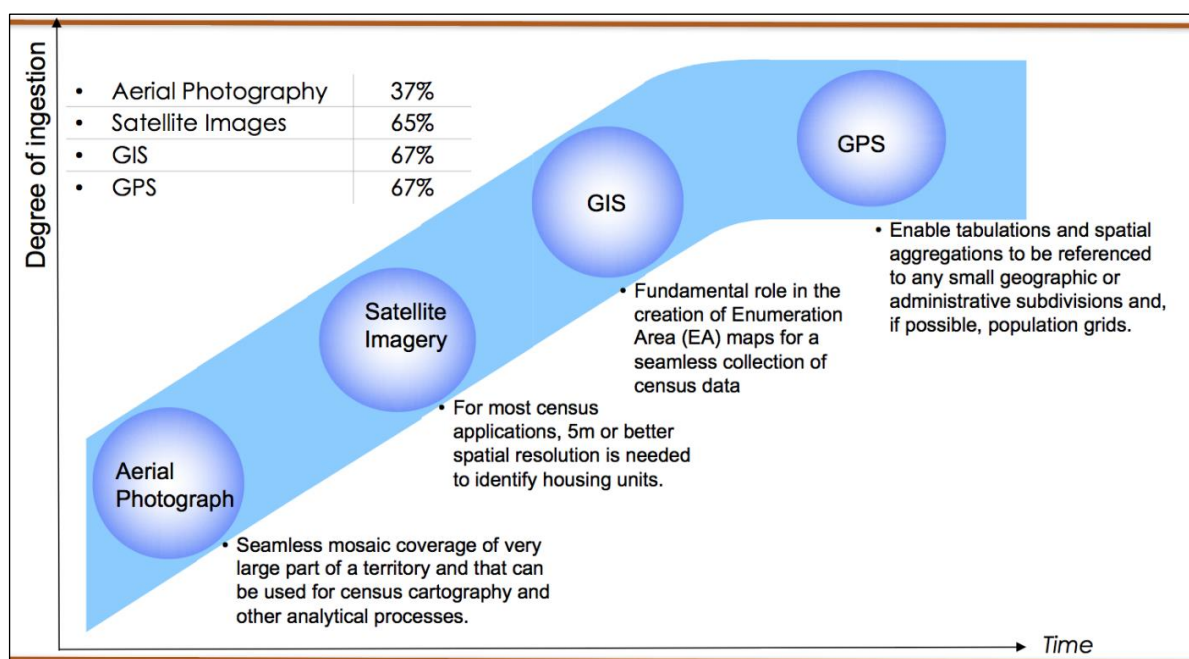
Degree of ingestion

| | |
|---|---|
| • Aerial Photography | 37% |
| • Satellite Images | 65% |
| • GIS | 67% |
| • GPS | 67% |

GPS

GIS

Satellite Imagery

Aerial Photograph

• Enable tabulations and spatial aggregations to be referenced to any small geographic or administrative subdivisions and, if possible, population grids.

• Fundamental role in the creation of Enumeration Area (EA) maps for a seamless collection of census data

• For most census applications, 5m or better spatial resolution is needed to identify housing units.

• Seamless mosaic coverage of very large part of a territory and that can be used for census cartography and other analytical processes.

Time